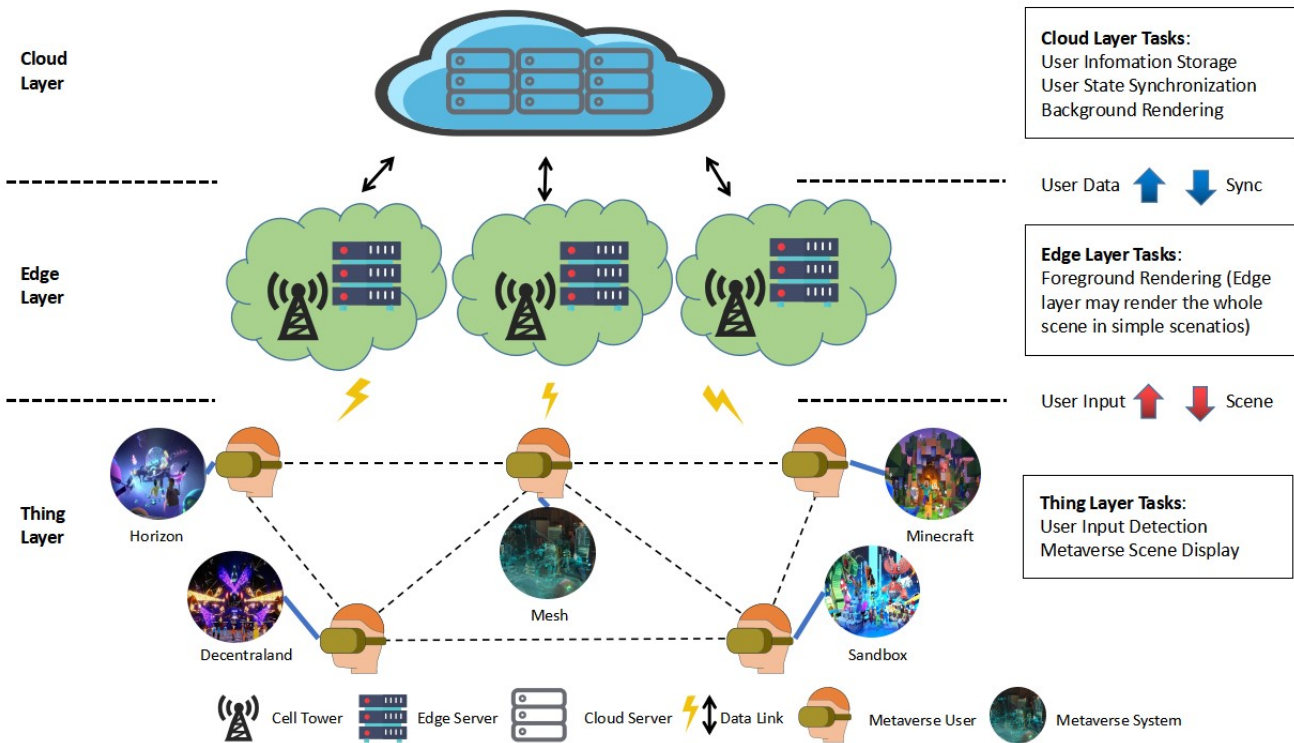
Cloud Layer

Cloud Layer Tasks:
User Infomation Storage
User State Synchronization
Background Rendering

User Data Sync

Edge Layer

Edge Layer Tasks:
Foreground Rendering (Edge layer may render the whole scene in simple scenatios)

User Input Scene

Thing Layer

Horizon

Minecraft

Thing Layer Tasks:
User Input Detection
Metaverse Scene Display

Mesh

Decentraland

Sandbox

Cell Tower Edge Server Cloud Server Data Link Metaverse User Metaverse System